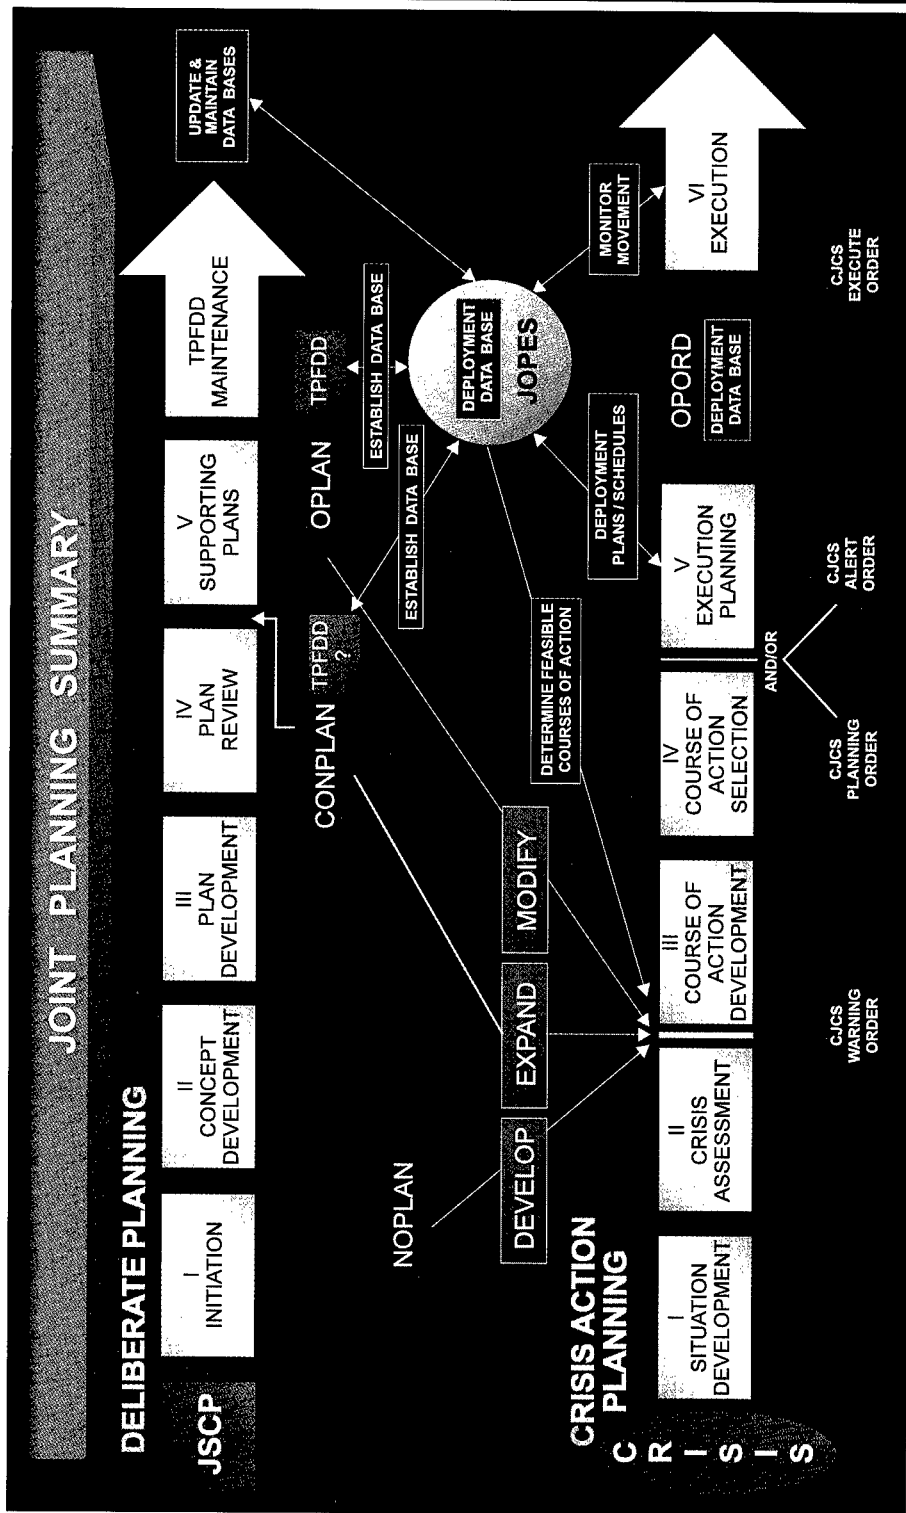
JOINT PLANNING SUMMARY

DELIBERATE PLANNING

JSCP

I INITIATION

II CONCEPT DEVELOPMENT

III PLAN DEVELOPMENT

IV PLAN REVIEW

V SUPPORTING PLANS

TPFDD MAINTENANCE

UPDATE & MAINTAIN DATA BASES

CONPLAN

TPFDD ?

OPLAN

TPFDD

ESTABLISH DATA BASE

ESTABLISH DATA BASE

DEPLOYMENT DATA BASE

JOPES

NOPLAN

DEVELOP

EXPAND

MODIFY

DETERMINE FEASIBLE COURSES OF ACTION

DEPLOYMENT PLANS / SCHEDULES

MONITOR MOVEMENT

OPORD

DEPLOYMENT DATA BASE

CRISIS ACTION PLANNING

C R I S I S

I SITUATION DEVELOPMENT

II CRISIS ASSESSMENT

III COURSE OF ACTION DEVELOPMENT

IV COURSE OF ACTION SELECTION

V EXECUTION PLANNING

VI EXECUTION

AND/OR

CJCS WARNING ORDER

CJCS PLANNING ORDER

CJCS ALERT ORDER

CJCS EXECUTE ORDER